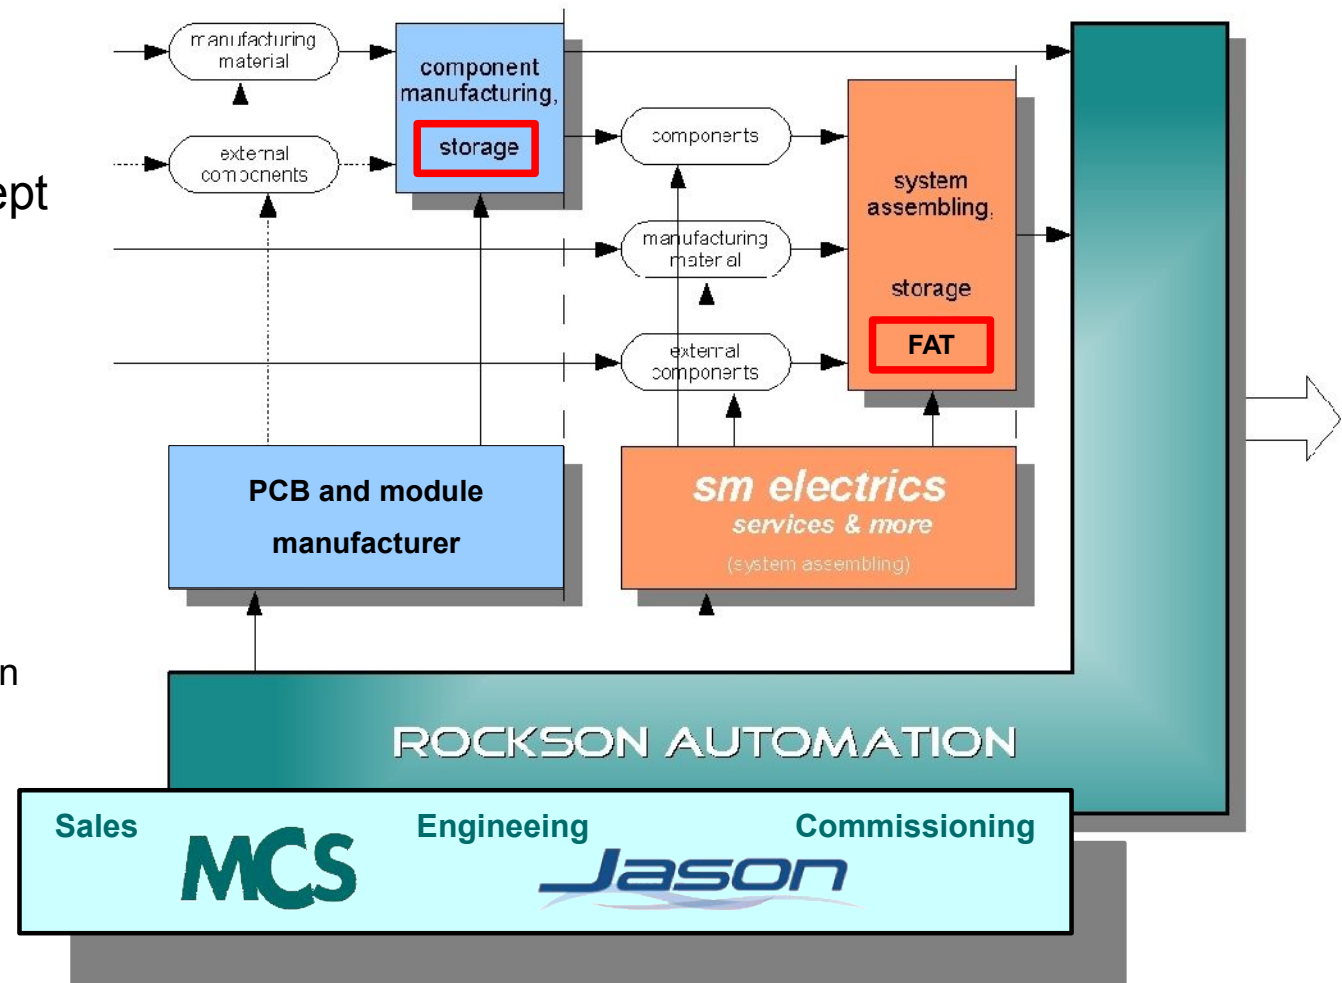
ept

n

manufacturing material

external components

component manufacturing,

storage

components

manufacturing material

external components

system assembling,

storage

FAT

PCB and module manufacturer

sm electrics
services & more
(system assembling)

ROCKSON AUTOMATION

Sales

MCS

Engineeing

Jason

Commissioning